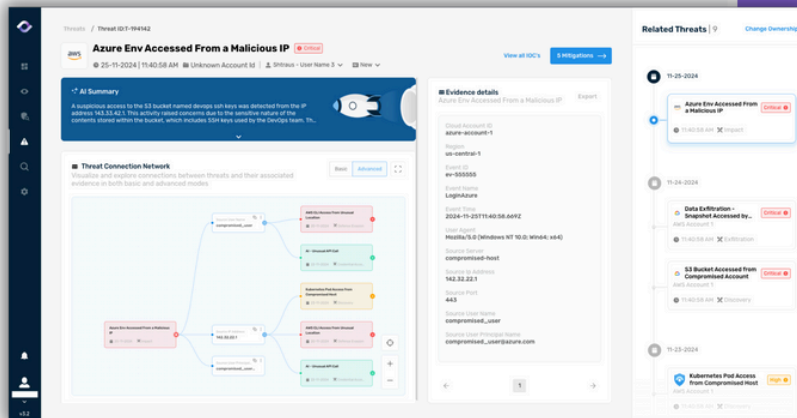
Threats / Threat ID:T-194142

Azure Env Accessed From a Malicious IP Critical

25-11-2024 | 11:40:58 AM Unknown Account Id SHtraus - User Name 3 New

View all IOC's 5 Mitigations →

AI Summary

A suspicious access to the S3 bucket named devops ssh keys was detected from the IP address 145.33.42.1. This activity raised concerns due to the sensitive nature of the contents stored within the bucket, which includes SSH keys used by the DevOps team. Th...

Threat Connection Network

Visualize and explore connections between threats and their associated evidence in both basic and advanced modes

Basic Advanced

compromised_user

AWS EC Access From Unusual Location

IAM - Unusual API Call

Kubernetes Pod Access from Compromised Host

Azure Env Accessed From a Malicious IP

143.33.42.1

AWS EC Access From Unusual Location

IAM - Unusual API Call

Evidence details

Azure Env Accessed From a Malicious IP

Export

Cloud Account ID
azure-account-1

Region
us-central-1

Event ID
ev-555555

Event Name
LoginAzure

Event Time
2024-11-25T11:40:58.669Z

User Agent
Mozilla/5.0 (Windows NT 10.0; Win64; x64)

Source Server
compromised-host

Source Ip Address
142.32.22.1

Source Port
443

Source User Name
compromised_user

Source User Principal Name
compromised_user@azure.com

1

Related Threats | 9

Change Ownership

11-25-2024

Azure Env Accessed From a Malicious IP

Critical

11:40:58 AM Impact

11-24-2024

Data Exfiltration - Snapshot Accessed by...

Critical

AWS Account 1

11:40:58 AM Exfiltration

S3 Bucket Accessed from Compromised Account

Critical

AWS Account 1

11:40:58 AM Discovery

11-23-2024

Kubernetes Pod Access from Compromised Host

High

v3.2